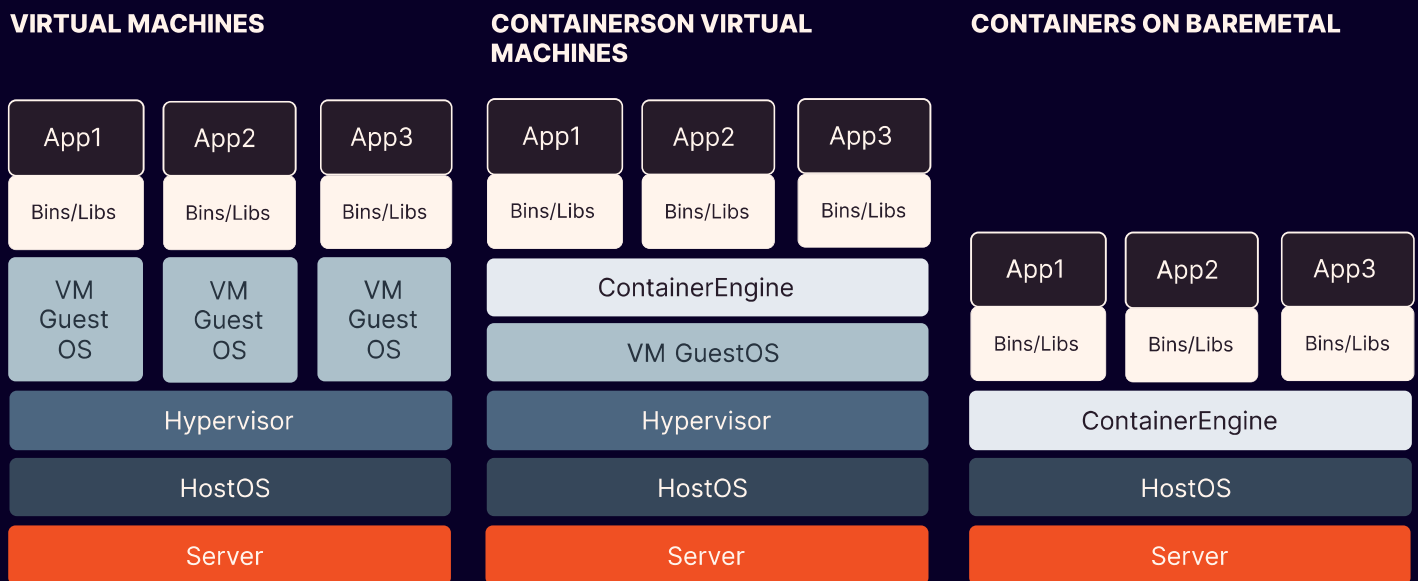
VIRTUAL MACHINES

App1
Bins/Libs
VM Guest OS

App2
Bins/Libs
VM Guest OS

App3
Bins/Libs
VM Guest OS

Hypervisor
HostOS
Server

CONTAINERSON VIRTUAL MACHINES

App1
Bins/Libs

App2
Bins/Libs

App3
Bins/Libs

ContainerEngine
VM GuestOS
Hypervisor
HostOS
Server

CONTAINERS ON BAREMETAL

App1
Bins/Libs

App2
Bins/Libs

App3
Bins/Libs

ContainerEngine
HostOS
Server